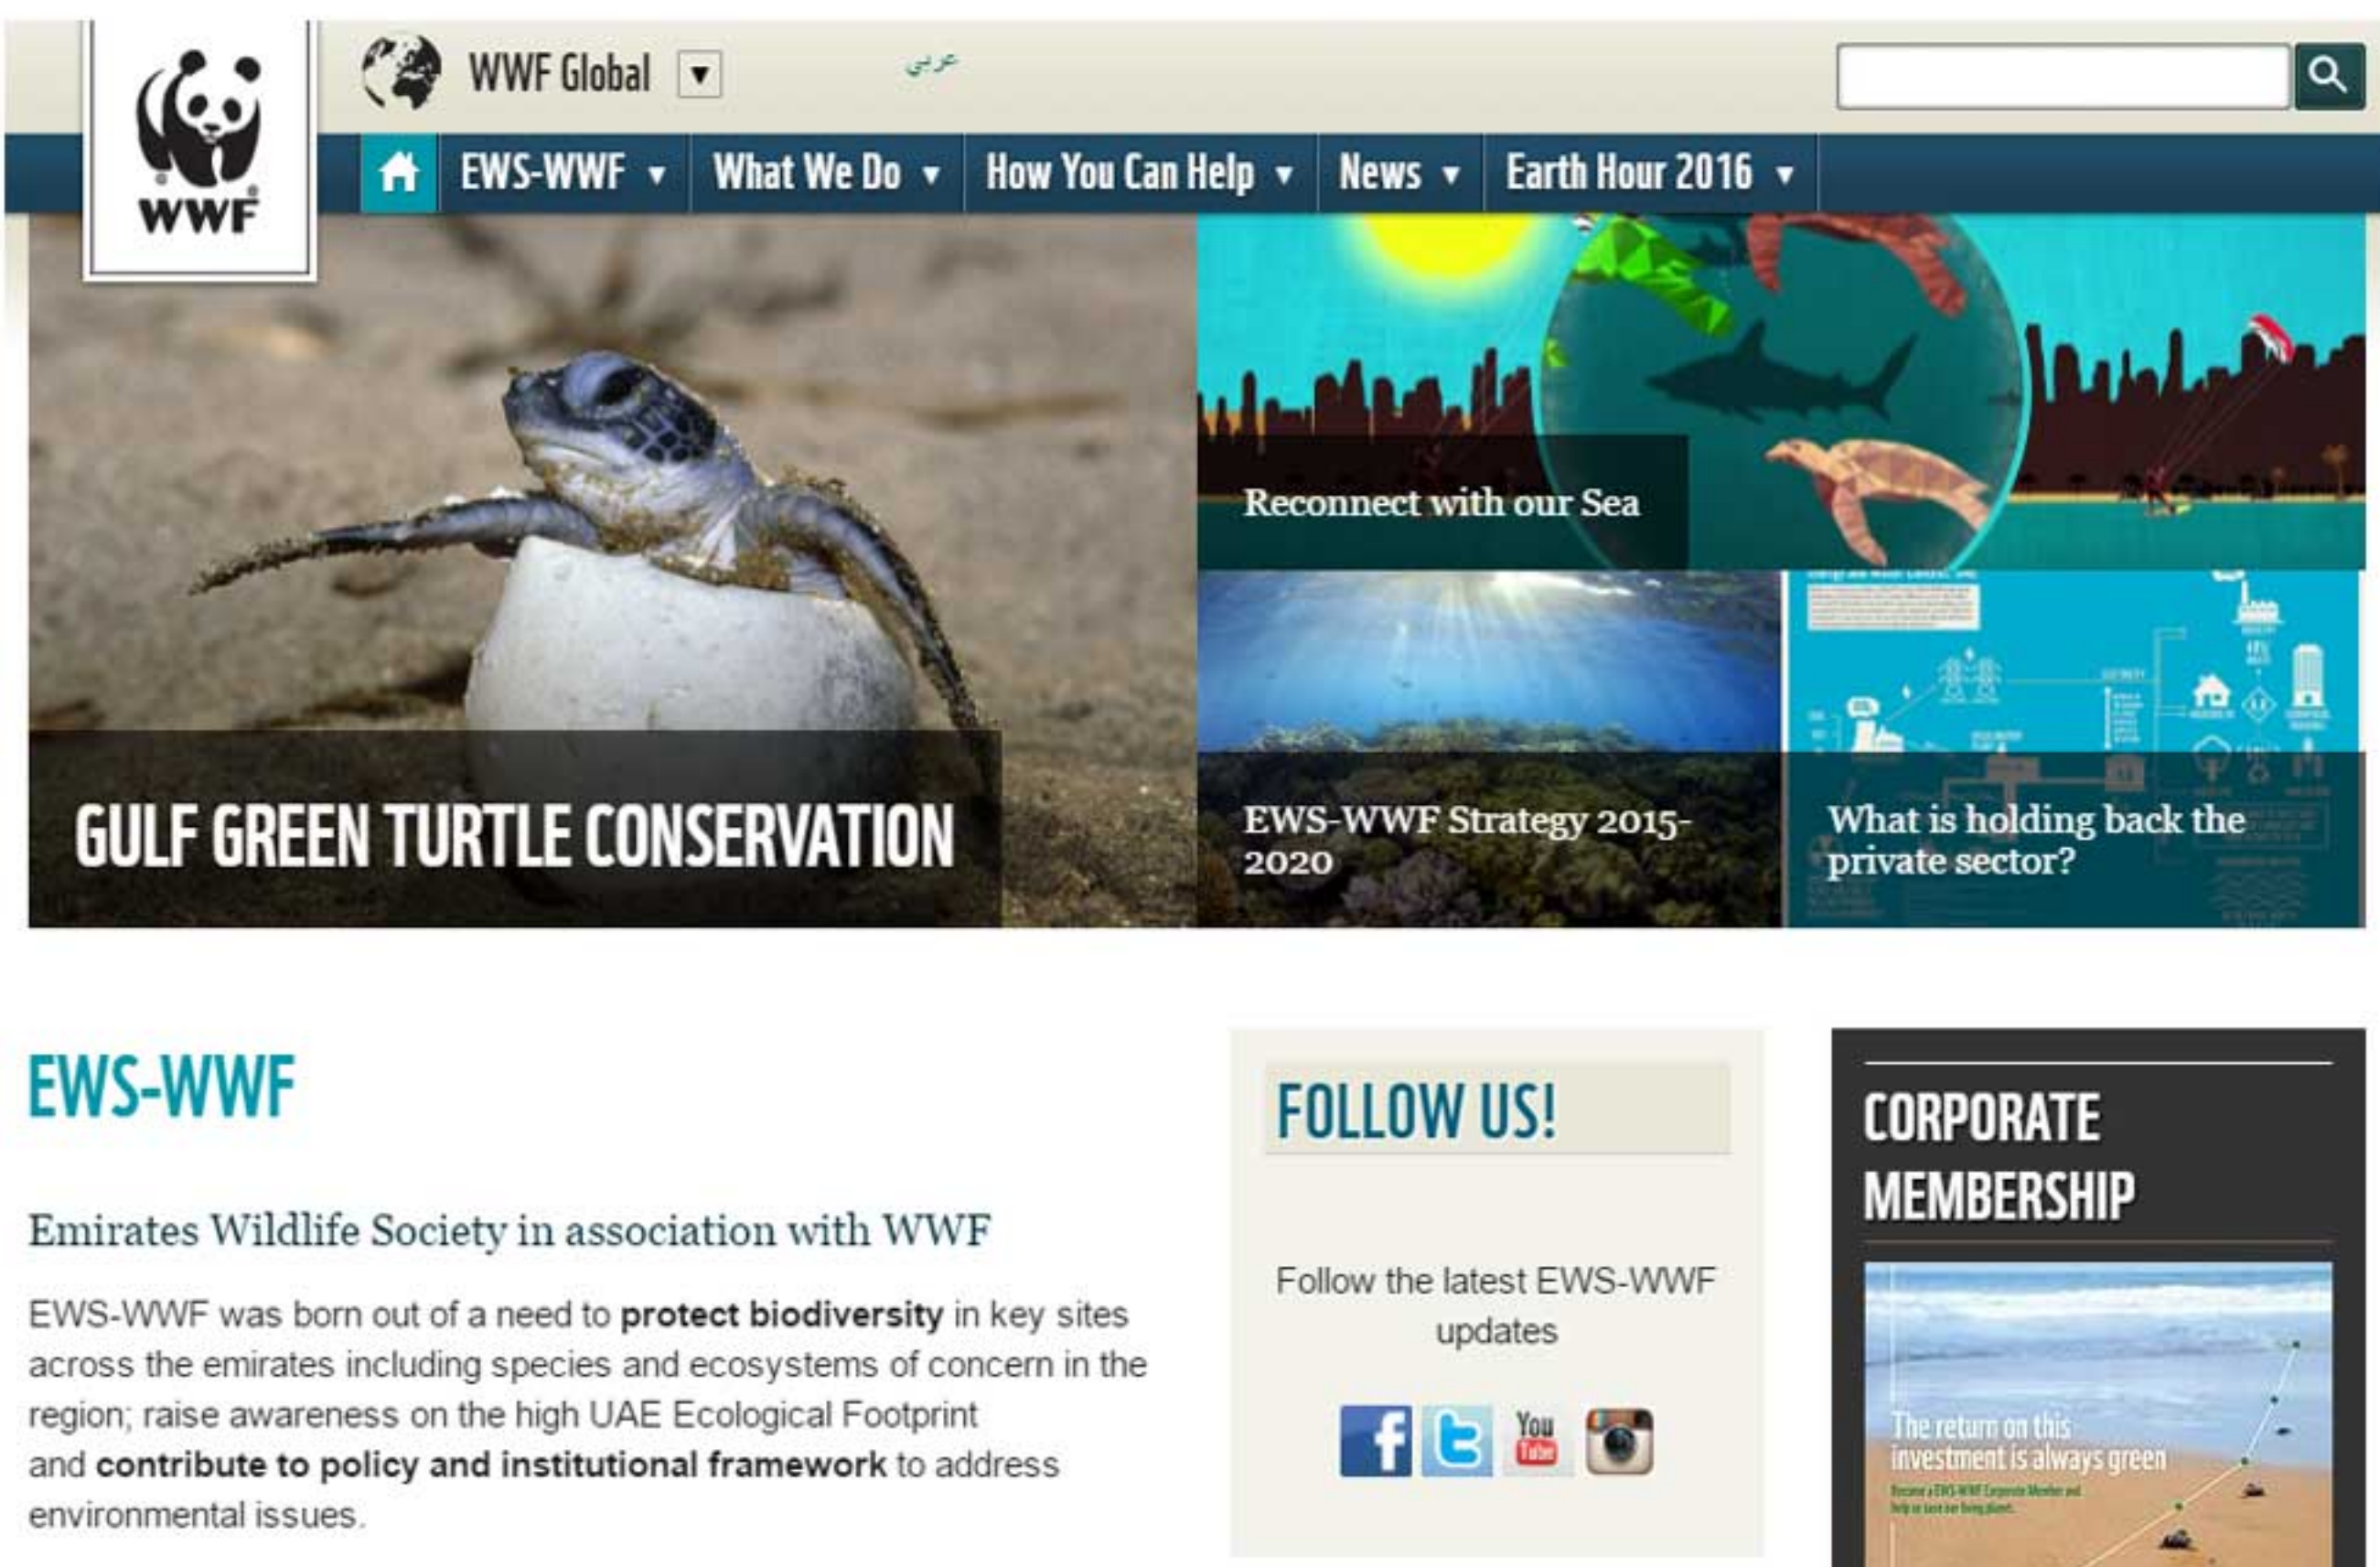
WWF

WWF Global ▼ عربي

EWS-WWF ▼ What We Do ▼ How You Can Help ▼ News ▼ Earth Hour 2016 ▼

GULF GREEN TURTLE CONSERVATION

Reconnect with our Sea

EWS-WWF Strategy 2015-2020

What is holding back the private sector?

EWS-WWF

Emirates Wildlife Society in association with WWF

EWS-WWF was born out of a need to **protect biodiversity** in key sites across the emirates including species and ecosystems of concern in the region; raise awareness on the high UAE Ecological Footprint and **contribute to policy and institutional framework** to address environmental issues.

FOLLOW US!

Follow the latest EWS-WWF updates

You Tube

CORPORATE MEMBERSHIP

The return on this investment is always green

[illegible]